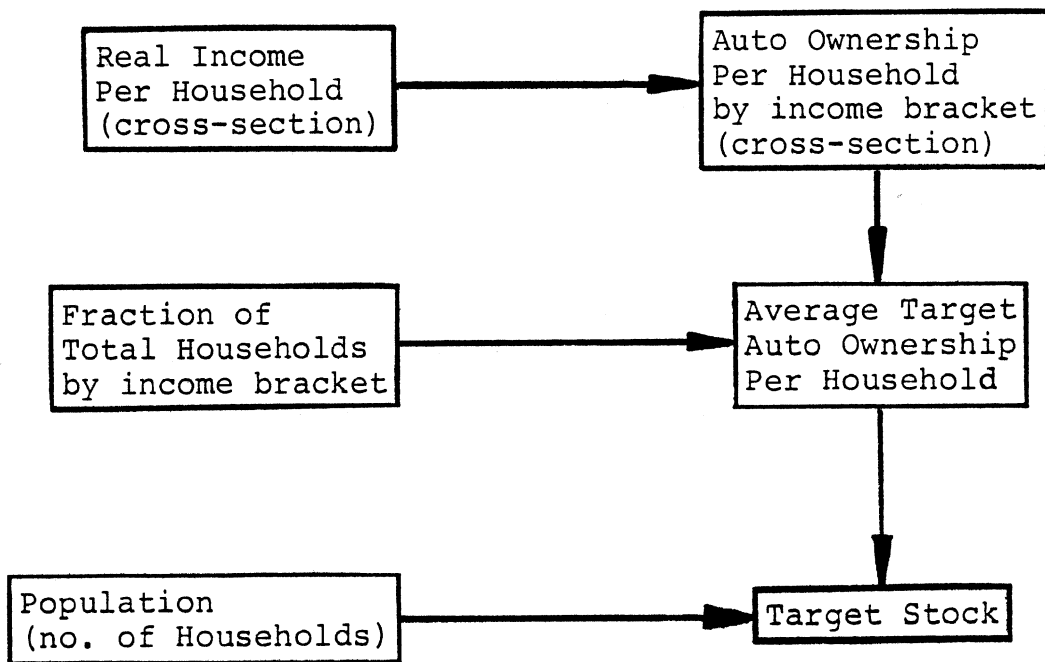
Real Income Per Household (cross-section)

Auto Ownership Per Household by income bracket (cross-section)

Fraction of Total Households by income bracket

Average Target Auto Ownership Per Household

Population (no. of Households)

Target Stock